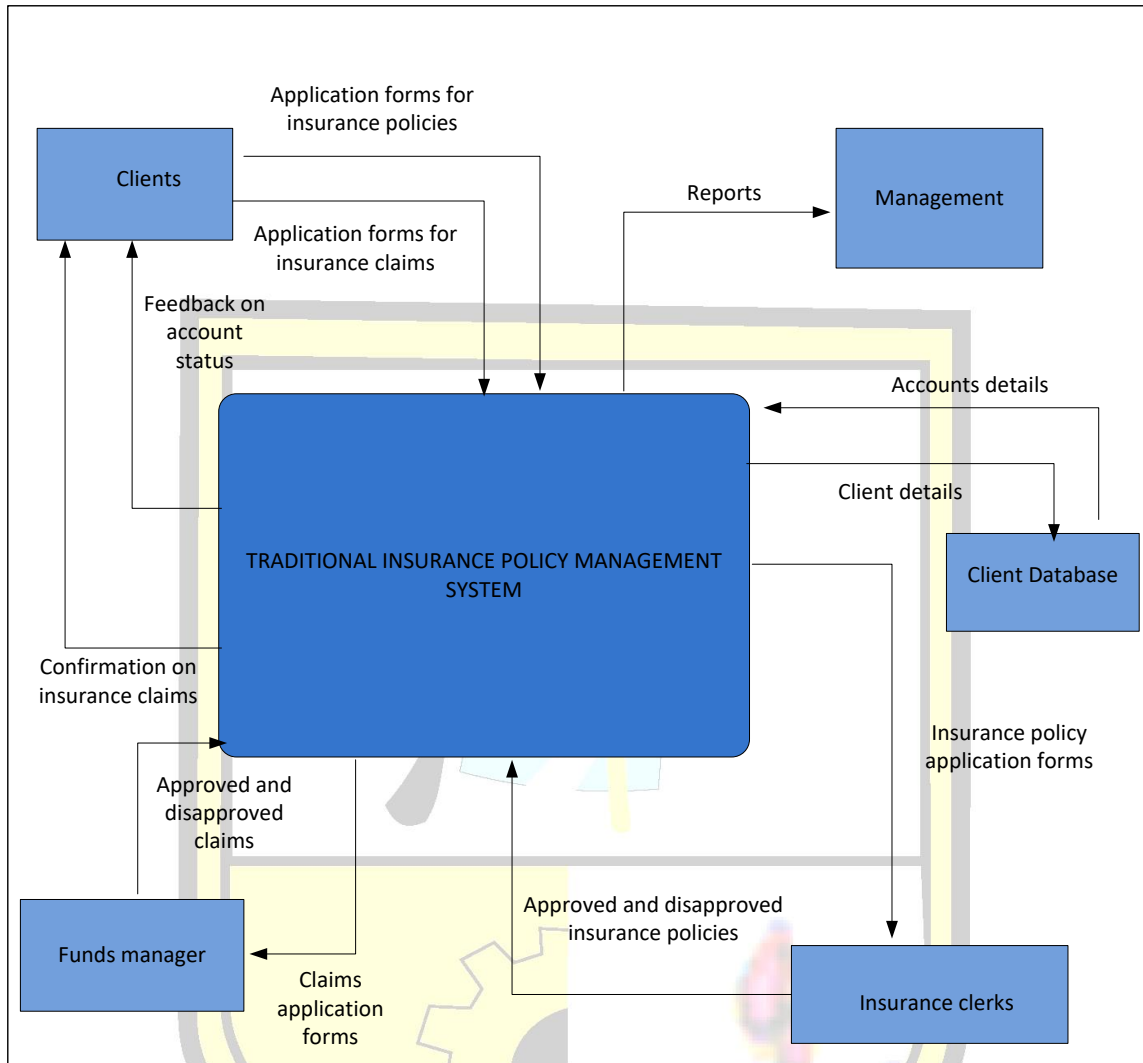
Application forms for insurance policies

Clients

Management

Reports

Application forms for insurance claims

Feedback on account status

Accounts details

Client details

TRADITIONAL INSURANCE POLICY MANAGEMENT SYSTEM

Client Database

Confirmation on insurance claims

Insurance policy application forms

Approved and disapproved claims

Approved and disapproved insurance policies

Funds manager

Claims application forms

Insurance clerks